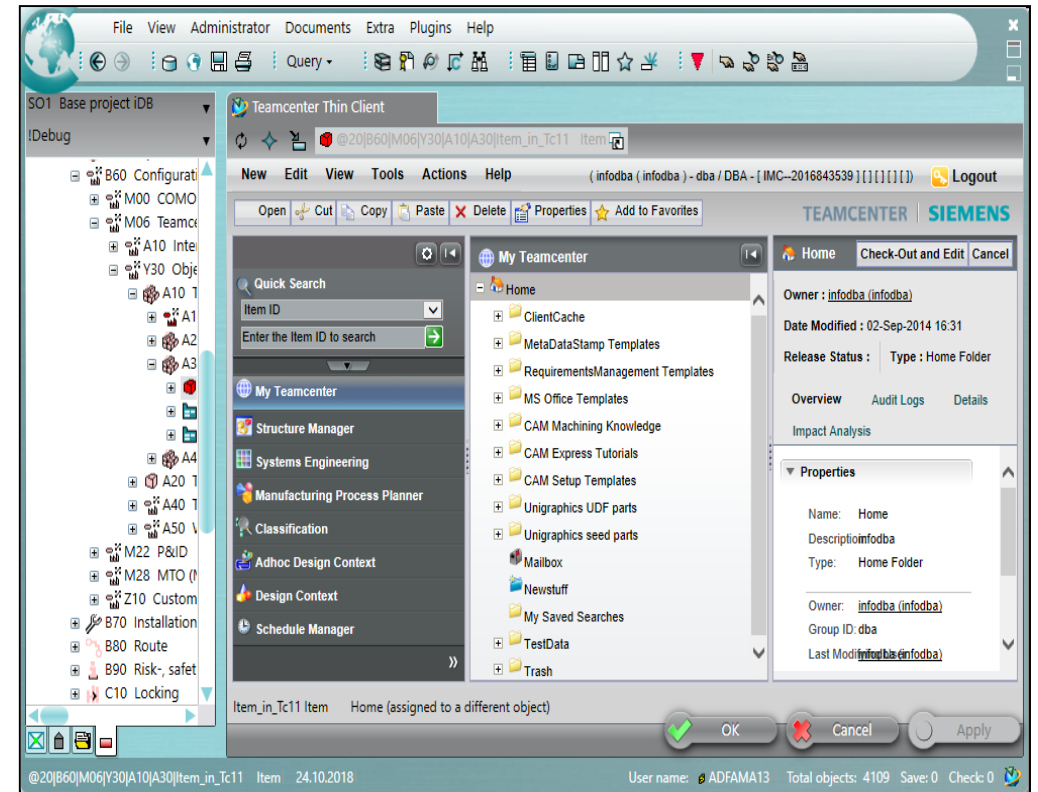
File View Administrator Documents Extra Plugins Help

Query

SO1 Base project iDB
!Debug

B60 Configurati
M00 COMO
M06 Teamce
A10 Inte
Y30 Obje
A10 T
A1
A2
A3
A4
A20 T
A40 T
A50 V
M22 P&ID
M28 MTO (M
Z10 Custom
B70 Installation
B80 Route
B90 Risk-, safet
C10 Locking

Teamcenter Thin Client

@20|B60|M06|Y30|A10|A30|Item_in_Tc11 Item

New Edit View Tools Actions Help ( infodba ( infodba ) - dba / DBA - [ IMC--2016843539 ] [ ] [ ] [ ] [ ]) Logout

Open Cut Copy Paste Delete Properties Add to Favorites

TEAMCENTER | SIEMENS

Quick Search
Item ID
Enter the Item ID to search

My Teamcenter
Structure Manager
Systems Engineering
Manufacturing Process Planner
Classification
Adhoc Design Context
Design Context
Schedule Manager

My Teamcenter
Home
ClientCache
MetaDataStamp Templates
RequirementsManagement Templates
MS Office Templates
CAM Machining Knowledge
CAM Express Tutorials
CAM Setup Templates
Unigraphics UDF parts
Unigraphics seed parts
Mailbox
Newstuff
My Saved Searches
TestData
Trash

Home Check-Out and Edit Cancel

Owner : infodba (infodba)
Date Modified : 02-Sep-2014 16:31
Release Status : Type : Home Folder

Overview Audit Logs Details
Impact Analysis

Properties
Name: Home
Descriptioninfodba
Type: Home Folder

Owner: infodba (infodba)
Group ID: dba
Last Modifinfodba (infodba)

Item_in_Tc11 Item Home (assigned to a different object)

OK Cancel Apply

@20|B60|M06|Y30|A10|A30|Item_in_Tc11 Item 24.10.2018 User name: ADFAMA13 Total objects: 4109 Save: 0 Check: 0